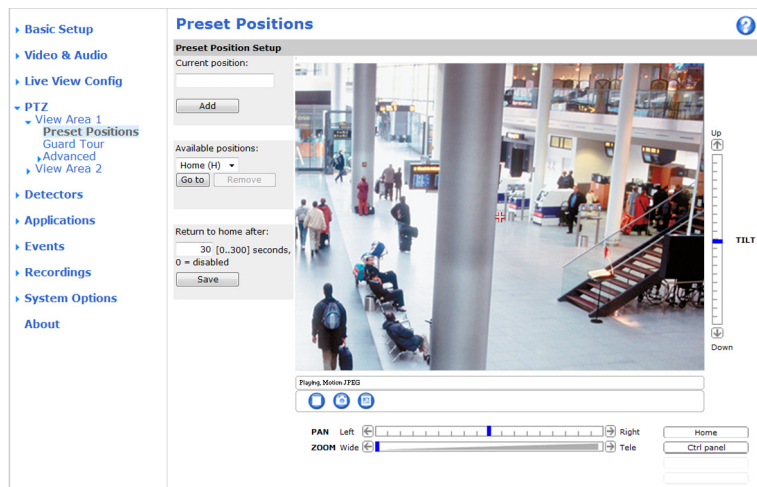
Basic Setup
Video & Audio
Live View Config
PTZ
View Area 1
Preset Positions
Guard Tour
Advanced
View Area 2
Detectors
Applications
Events
Recordings
System Options
About

Preset Positions

Preset Position Setup

Current position:

Add

Available positions:
Home (H)
Go to
Remove

Return to home after:
30 [0..300] seconds, 0 = disabled
Save

Up
TILT
Down

Playing, Motion JPEG

PAN Left Right
ZOOM Wide Tele

Home
Ctrl panel